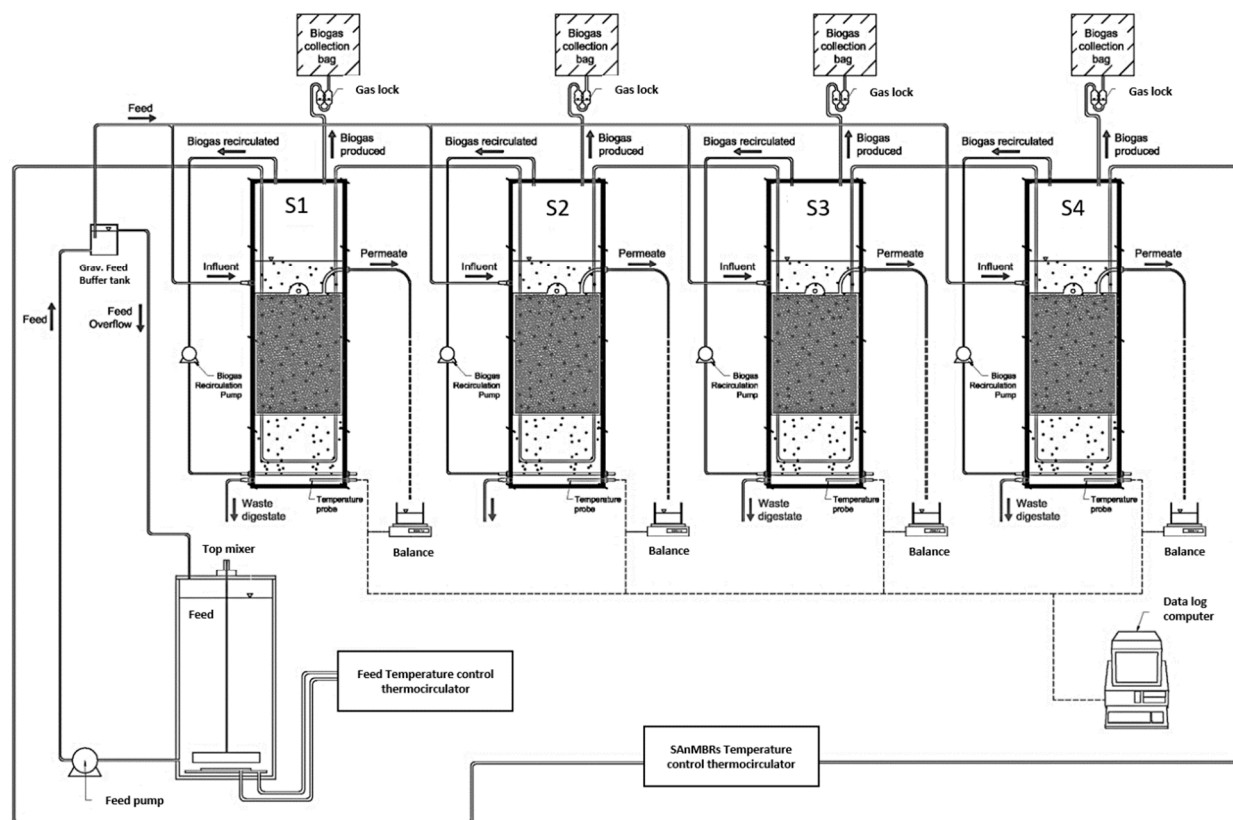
Biogas collection bag

Gas lock

Biogas collection bag

Gas lock

Biogas collection bag

Gas lock

Biogas collection bag

Gas lock

Feed

Biogas recirculated

Biogas produced

Biogas recirculated

Biogas produced

Biogas recirculated

Biogas produced

Biogas recirculated

Biogas produced

S1

S2

S3

S4

Grav. Feed Buffer tank

Influent

Permeate

Influent

Permeate

Influent

Permeate

Influent

Permeate

Feed

Feed Overflow

Biogas Recirculation Pump

Biogas Recirculation Pump

Biogas Recirculation Pump

Biogas Recirculation Pump

Waste digestate

Temperature probe

Temperature probe

Waste digestate

Temperature probe

Waste digestate

Temperature probe

Balance

Balance

Balance

Balance

Top mixer

Feed

Data log computer

Feed Temperature control thermocirculator

SAnMBRs Temperature control thermocirculator

Feed pump